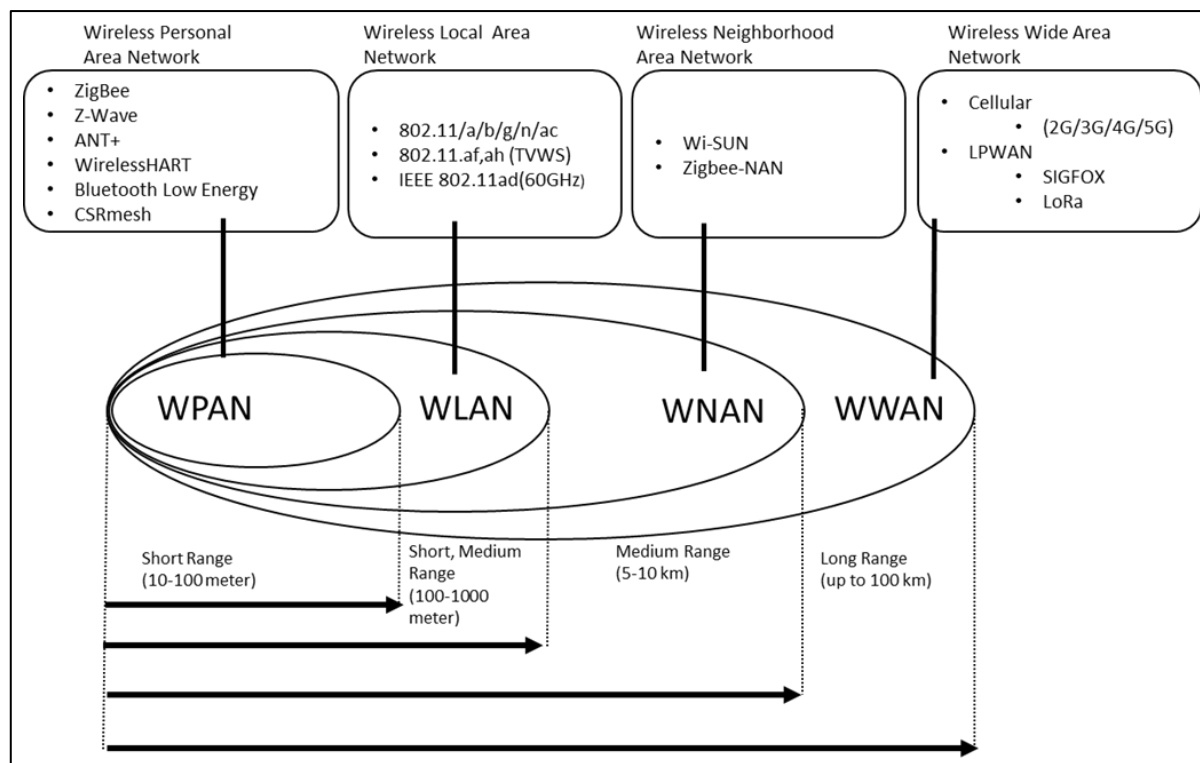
Wireless Personal Area Network

- ZigBee
- Z-Wave
- ANT+
- WirelessHART
- Bluetooth Low Energy
- CSRmesh

Wireless Local Area Network

- 802.11/a/b/g/n/ac
- 802.11.af,ah (TVWS)
- IEEE 802.11ad(60GHz)

Wireless Neighborhood Area Network

- Wi-SUN
- Zigbee-NAN

Wireless Wide Area Network

- Cellular
  - (2G/3G/4G/5G)
- LPWAN
  - SIGFOX
  - LoRa

WPAN

WLAN

WNAN

WWAN

Short Range (10-100 meter)

Short, Medium Range (100-1000 meter)

Medium Range (5-10 km)

Long Range (up to 100 km)